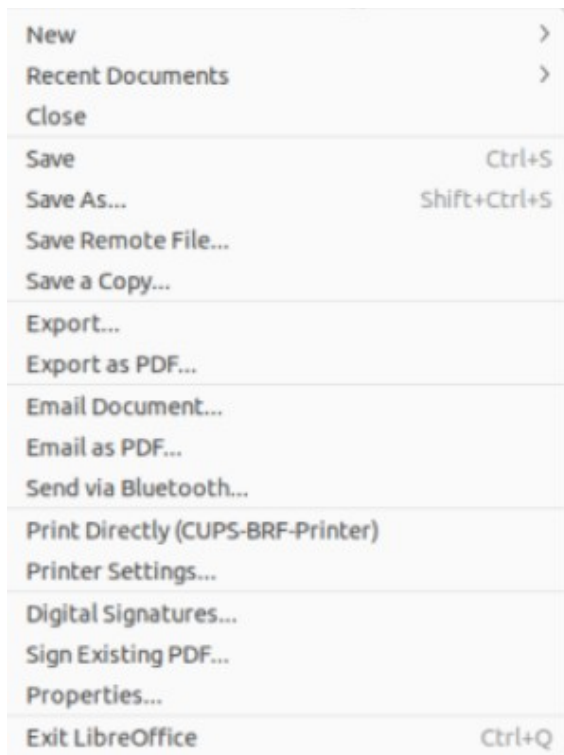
New >
Recent Documents >
Close

Save Ctrl+S
Save As... Shift+Ctrl+S
Save Remote File...
Save a Copy...

Export...
Export as PDF...

Email Document...
Email as PDF...
Send via Bluetooth...

Print Directly (CUPS-BRF-Printer)
Printer Settings...

Digital Signatures...
Sign Existing PDF...
Properties...

Exit LibreOffice Ctrl+Q